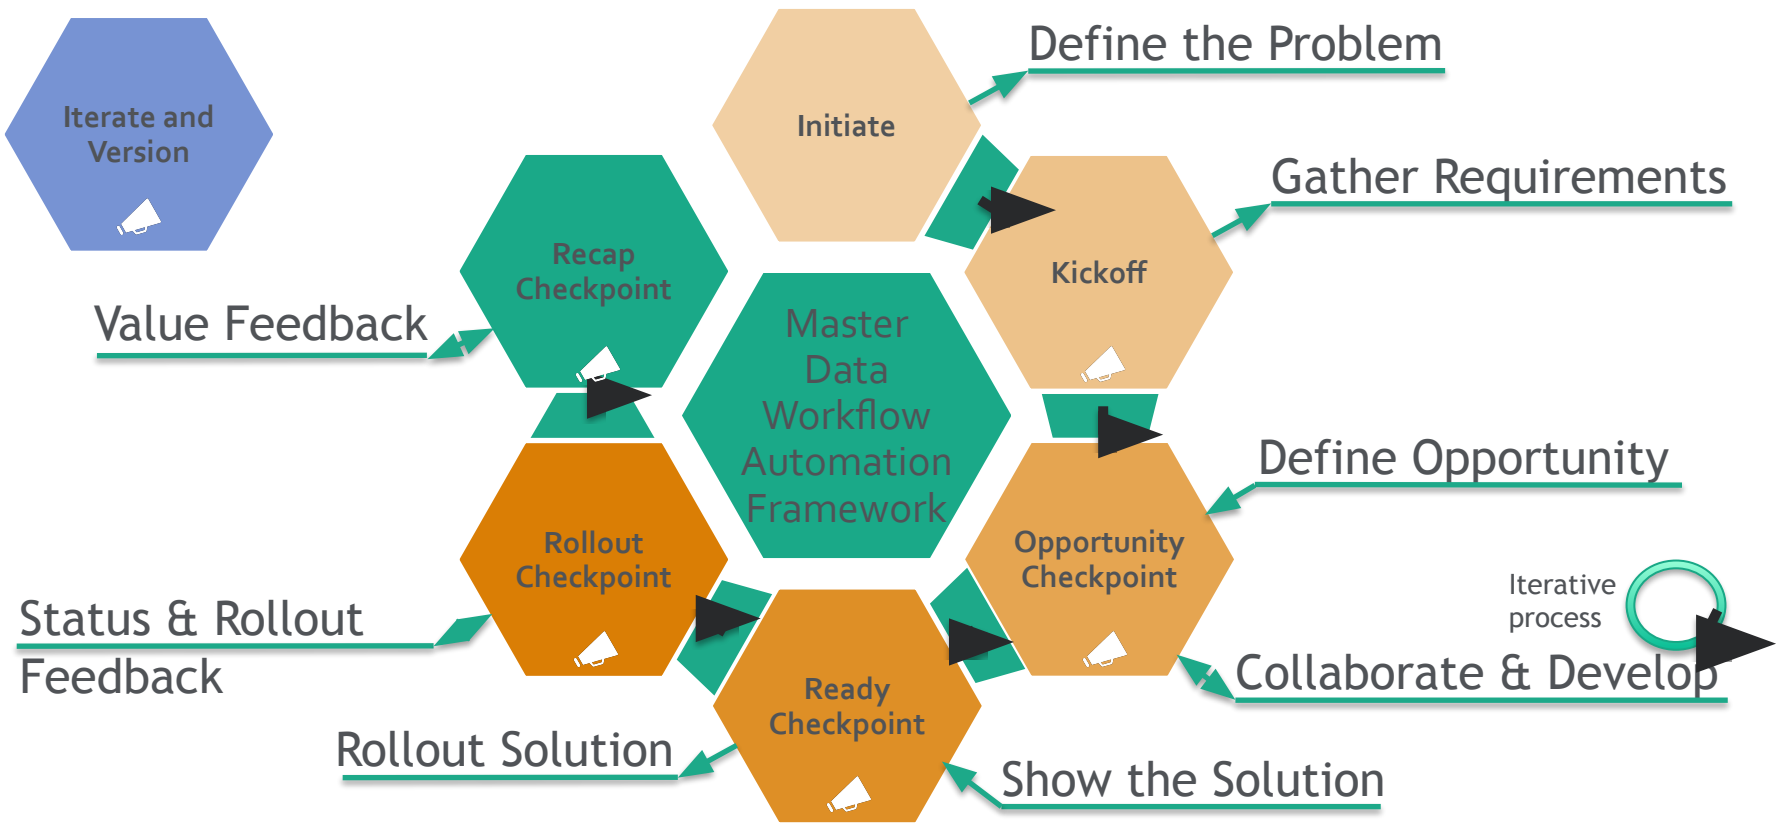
Iterate and Version

Initiate

Define the Problem

Recap Checkpoint

Kickoff

Gather Requirements

Value Feedback

Master Data Workflow Automation Framework

Define Opportunity

Rollout Checkpoint

Opportunity Checkpoint

Iterative process

Status & Rollout Feedback

Collaborate & Develop

Ready Checkpoint

Rollout Solution

Show the Solution